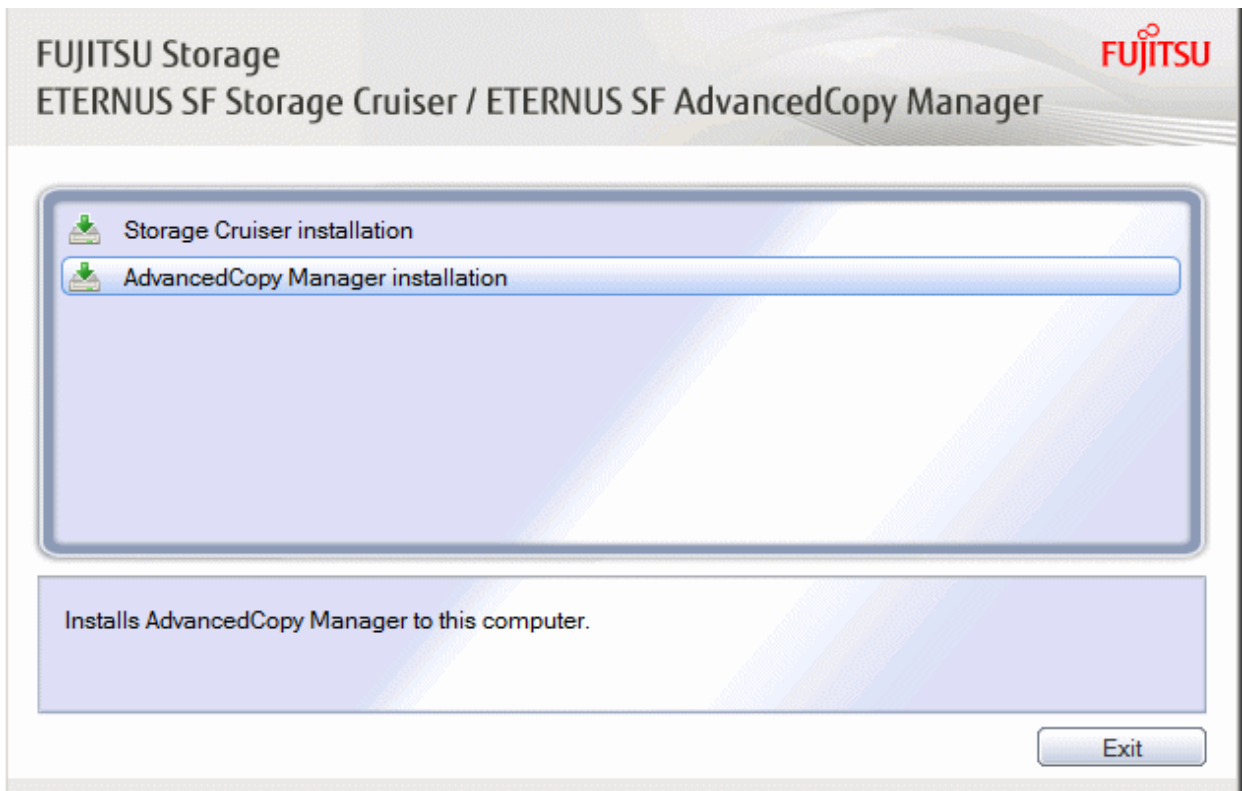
FUJITSU Storage
ETERNUS SF Storage Cruiser / ETERNUS SF AdvancedCopy Manager

FUJITSU

Storage Cruiser installation

AdvancedCopy Manager installation

Installs AdvancedCopy Manager to this computer.

Exit